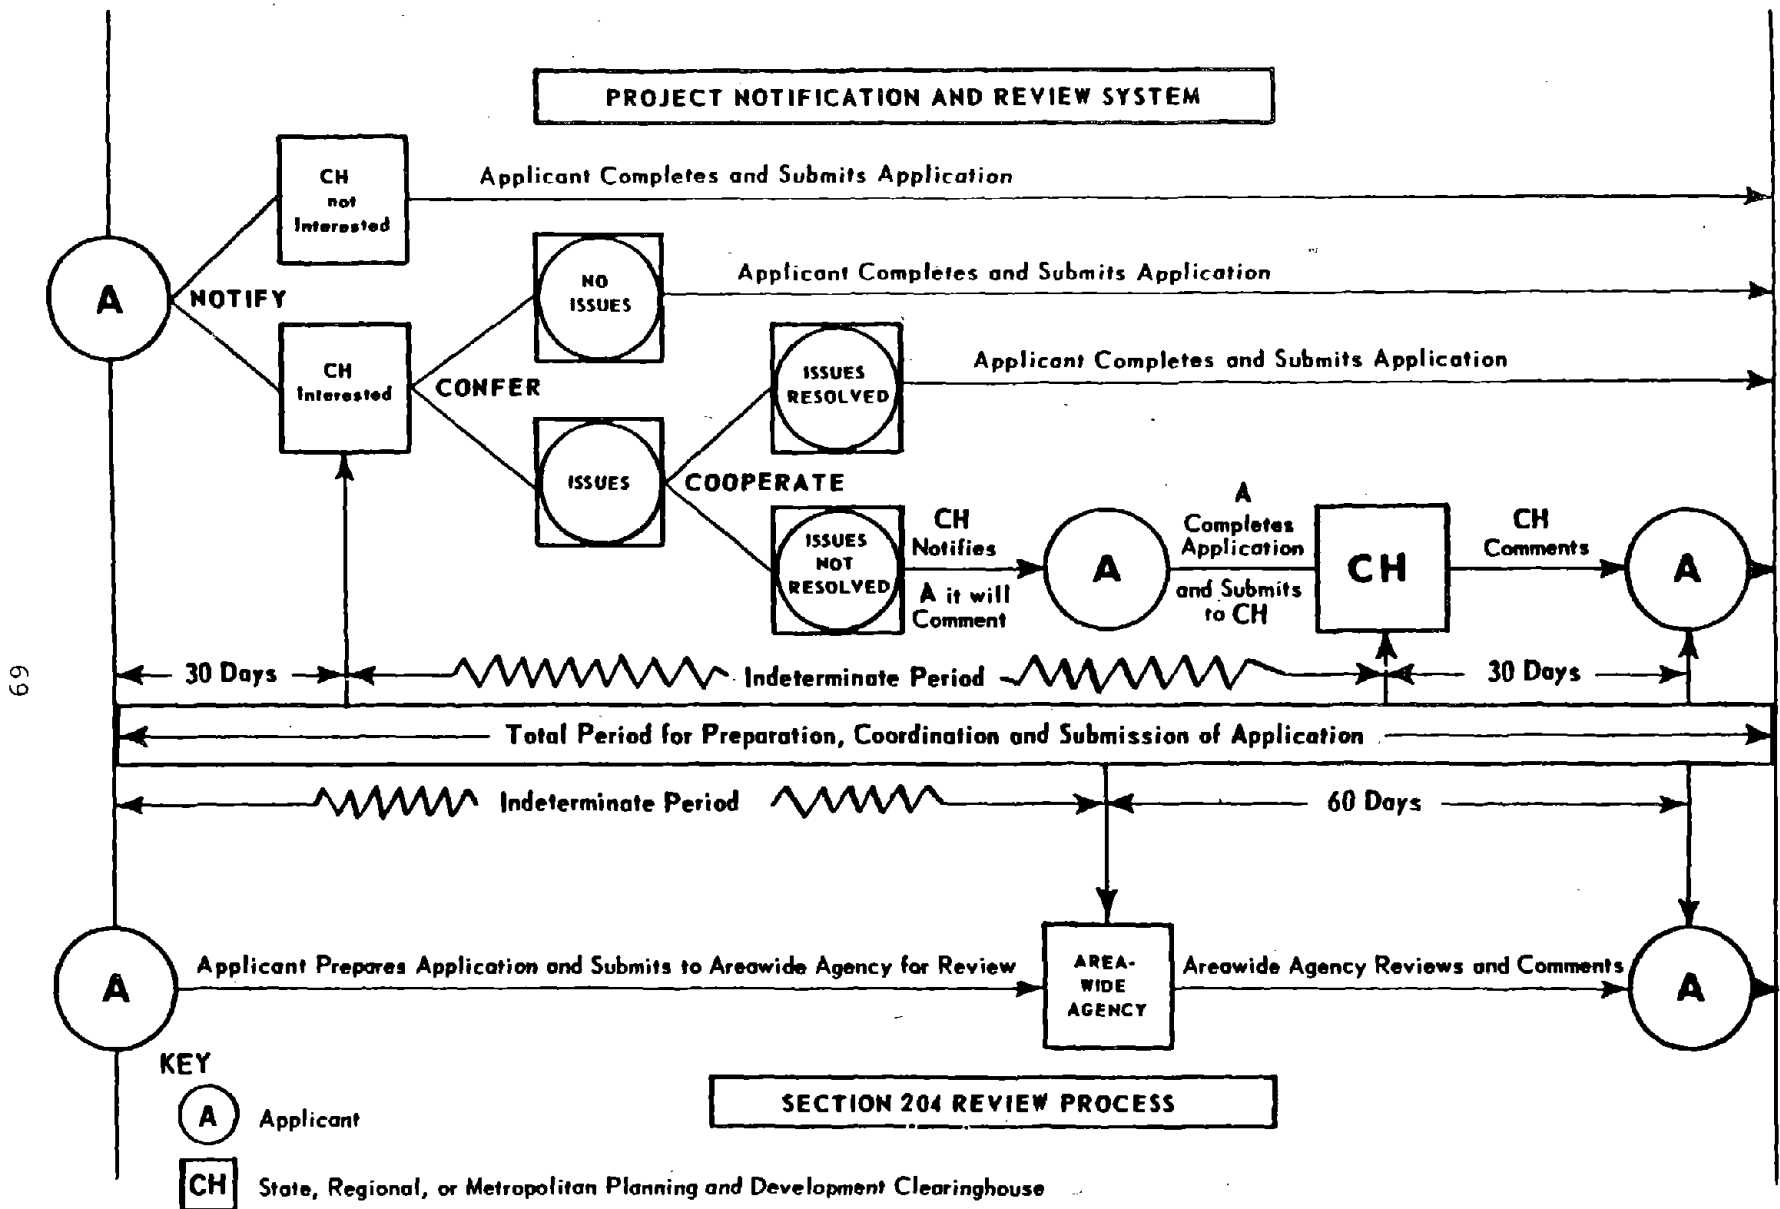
PROJECT NOTIFICATION AND REVIEW SYSTEM

CH not Interested

Applicant Completes and Submits Application

A

NOTIFY

NO ISSUES

Applicant Completes and Submits Application

CH Interested

CONFER

ISSUES RESOLVED

Applicant Completes and Submits Application

ISSUES

COOPERATE

ISSUES NOT RESOLVED

CH Notifies A it will Comment

A

A Completes Application and Submits to CH

CH

CH Comments

A

30 Days

Indeterminate Period

30 Days

Total Period for Preparation, Coordination and Submission of Application

Indeterminate Period

60 Days

A

Applicant Prepares Application and Submits to Areawide Agency for Review

AREA-WIDE AGENCY

Areawide Agency Reviews and Comments

A

KEY

A Applicant

CH State, Regional, or Metropolitan Planning and Development Clearinghouse

SECTION 204 REVIEW PROCESS

69